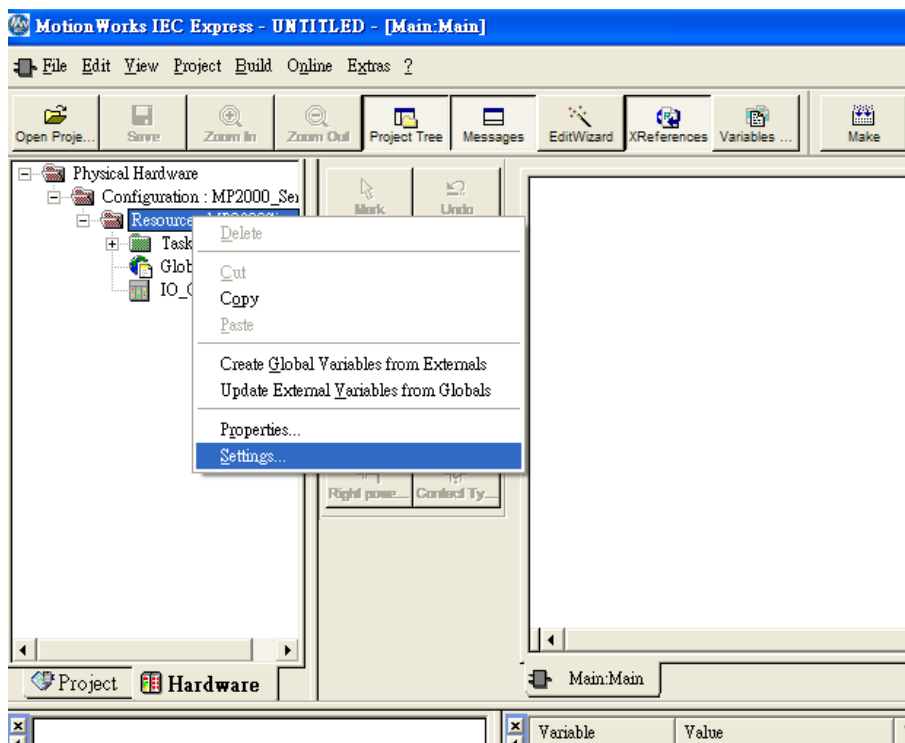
MotionWorks IEC Express - UNTITLED - [Main:Main]

File Edit View Project Build Online Extras ?

Open Proje... Save Zoom In Zoom Out Project Tree Messages EditWizard XReferences Variables ... Make

Physical Hardware
Configuration : MP2000_Se
Resource : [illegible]
Task
Glob
IO_C

Mark Undo

Delete
Cut
Copy
Paste
Create Global Variables from Externals
Update External Variables from Globals
Properties...
Settings...

Right powe... Contact Ty...

Project Hardware

Main:Main

Variable Value